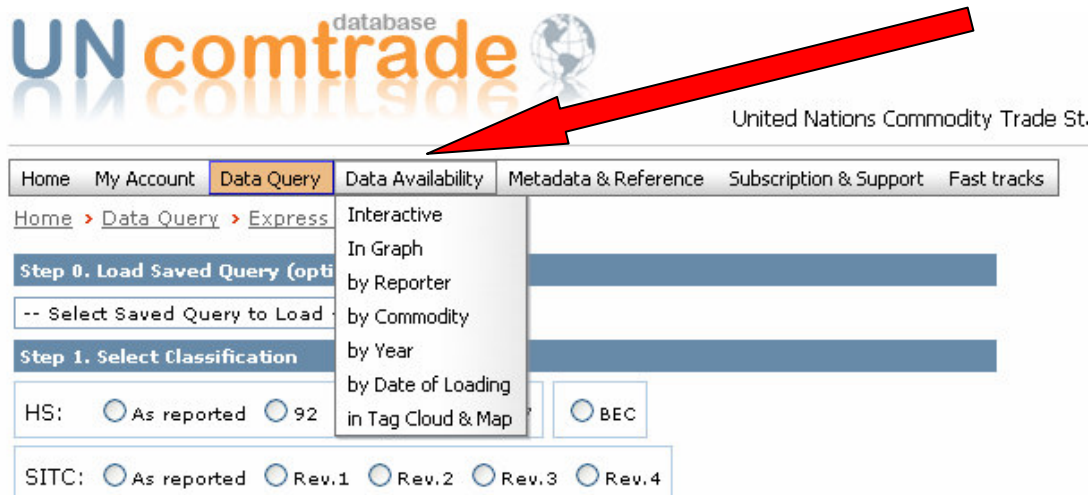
database
UN comtrade

United Nations Commodity Trade St

Home My Account Data Query Data Availability Metadata & Reference Subscription & Support Fast tracks

Home > Data Query > Express

Interactive
In Graph
by Reporter
by Commodity
by Year
by Date of Loading
in Tag Cloud & Map

Step 0. Load Saved Query (opti

-- Select Saved Query to Load

Step 1. Select Classification

HS: As reported 92 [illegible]7 BEC

SITC: As reported Rev.1 Rev.2 Rev.3 Rev.4